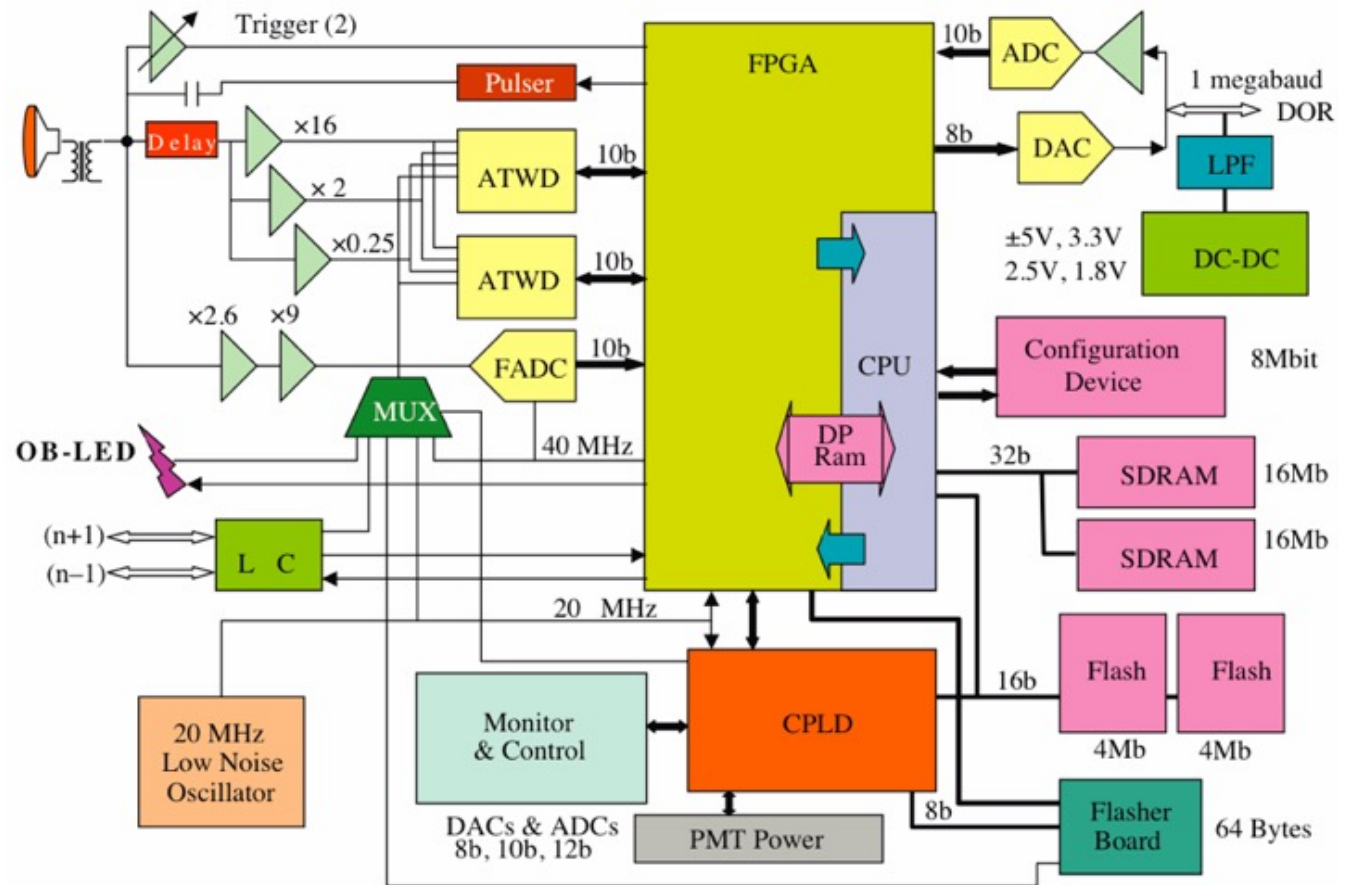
Trigger (2)
Pulser
FPGA
10b
ADC
1 megabaud
DOR
Delay
×16
×2
×0.25
ATWD
10b
ATWD
10b
8b
DAC
LPF
DC-DC
±5V, 3.3V
2.5V, 1.8V
×2.6
×9
FADC
10b
CPU
Configuration Device
8Mbit
MUX
OB-LED
40 MHz
DP Ram
32b
SDRAM
16Mb
SDRAM
16Mb
(n+1)
(n–1)
L C
20 MHz
CPLD
16b
Flash
Flash
4Mb
4Mb
Monitor & Control
20 MHz Low Noise Oscillator
DACs & ADCs
8b, 10b, 12b
PMT Power
8b
Flasher Board
64 Bytes